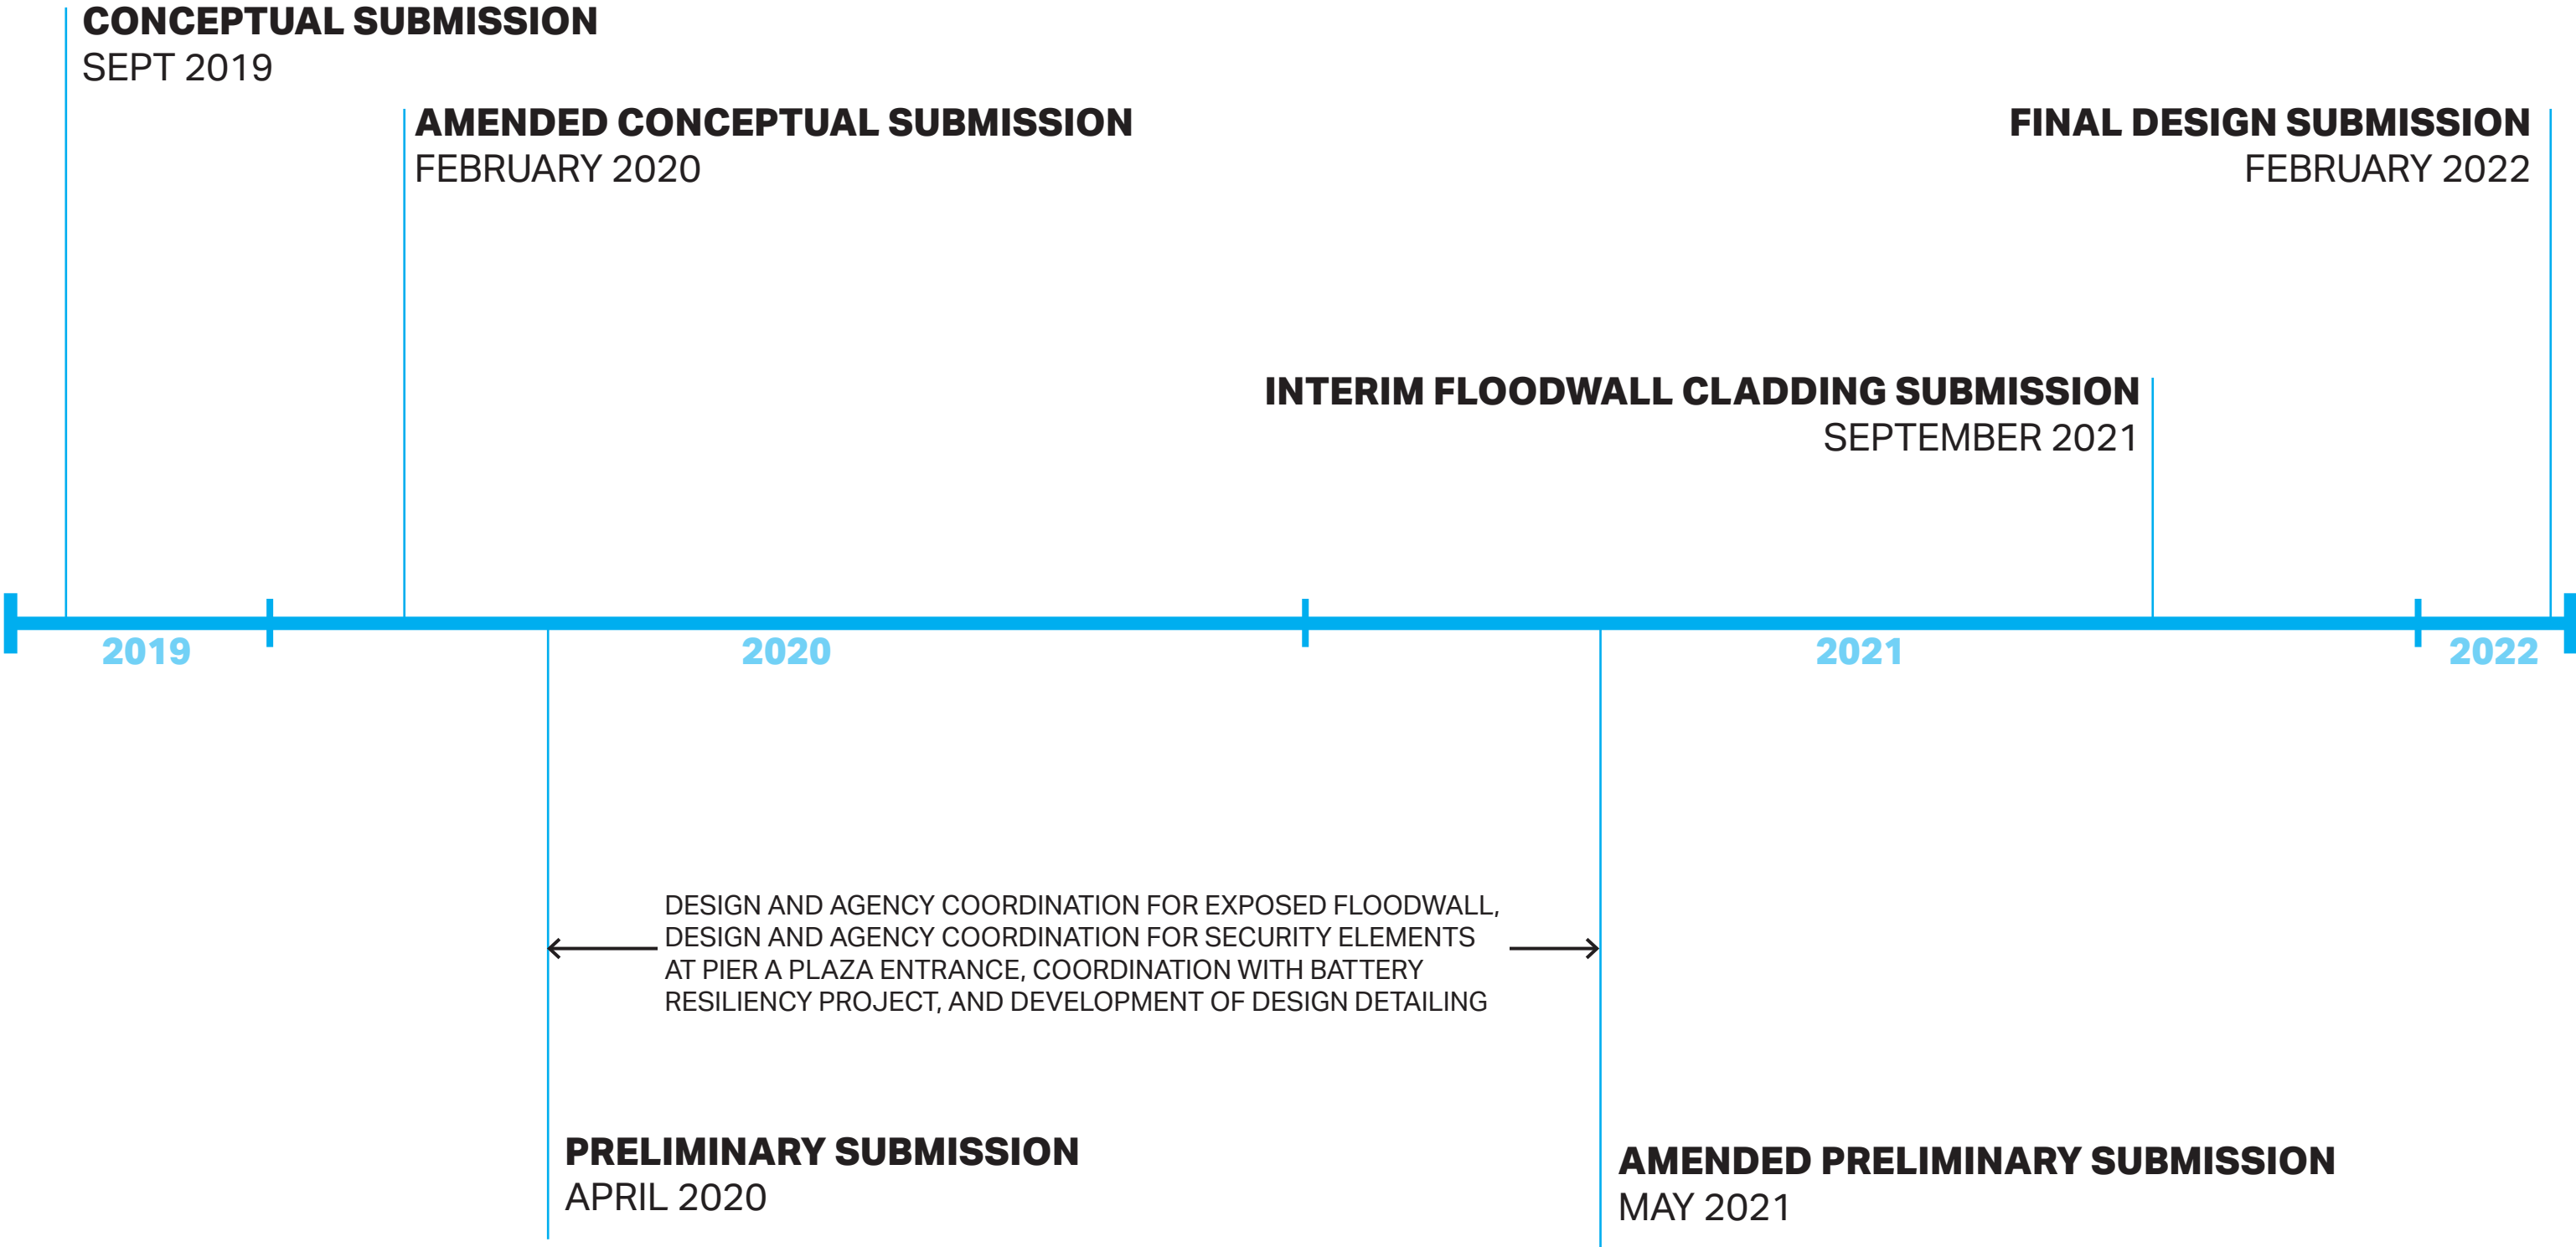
CONCEPTUAL SUBMISSION
SEPT 2019

AMENDED CONCEPTUAL SUBMISSION
FEBRUARY 2020

FINAL DESIGN SUBMISSION
FEBRUARY 2022

INTERIM FLOODWALL CLADDING SUBMISSION
SEPTEMBER 2021

2019

2020

2021

2022

DESIGN AND AGENCY COORDINATION FOR EXPOSED FLOODWALL, DESIGN AND AGENCY COORDINATION FOR SECURITY ELEMENTS AT PIER A PLAZA ENTRANCE, COORDINATION WITH BATTERY RESILIENCY PROJECT, AND DEVELOPMENT OF DESIGN DETAILING

PRELIMINARY SUBMISSION
APRIL 2020

AMENDED PRELIMINARY SUBMISSION
MAY 2021